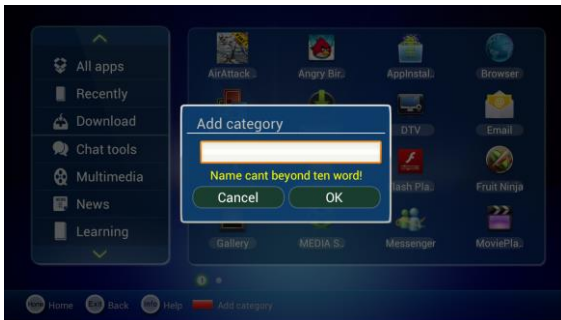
All apps
Recently
Download
Chat tools
Multimedia
News
Learning

AirAttack
Angry Bir.
AppInstal.
Browser
DTV
Email
lash Pla.
Fruit Ninja
Gallery
MEDIA S.
Messenger
MoviePla.

Add category
Name cant beyond ten word!
Cancel
OK

Home Home
Exit Back
Info Help
Add category